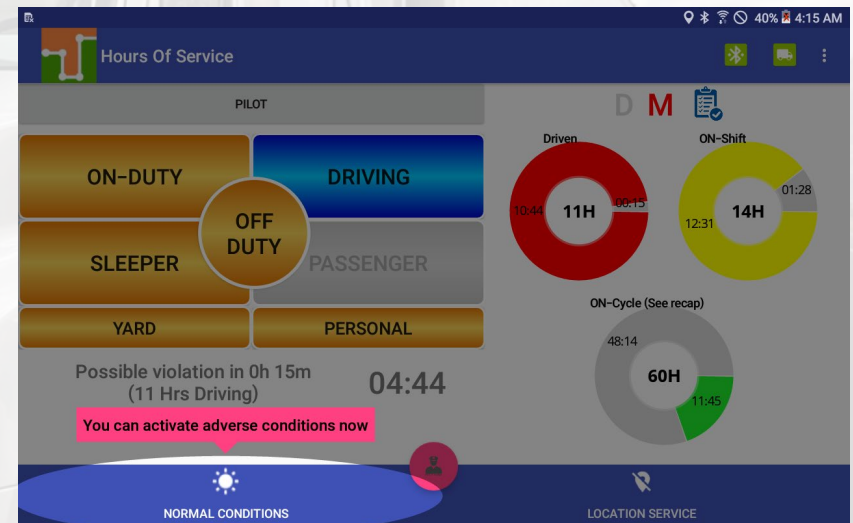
40% 4:15 AM

Hours Of Service

PILOT

D M

ON-DUTY

DRIVING

OFF DUTY

SLEEPER

PASSENGER

YARD

PERSONAL

Possible violation in 0h 15m
(11 Hrs Driving)

04:44

You can activate adverse conditions now

Driven

10:44

11H

00:15

ON-Shift

01:28

14H

12:31

ON-Cycle (See recap)

48:14

60H

11:45

NORMAL CONDITIONS

LOCATION SERVICE